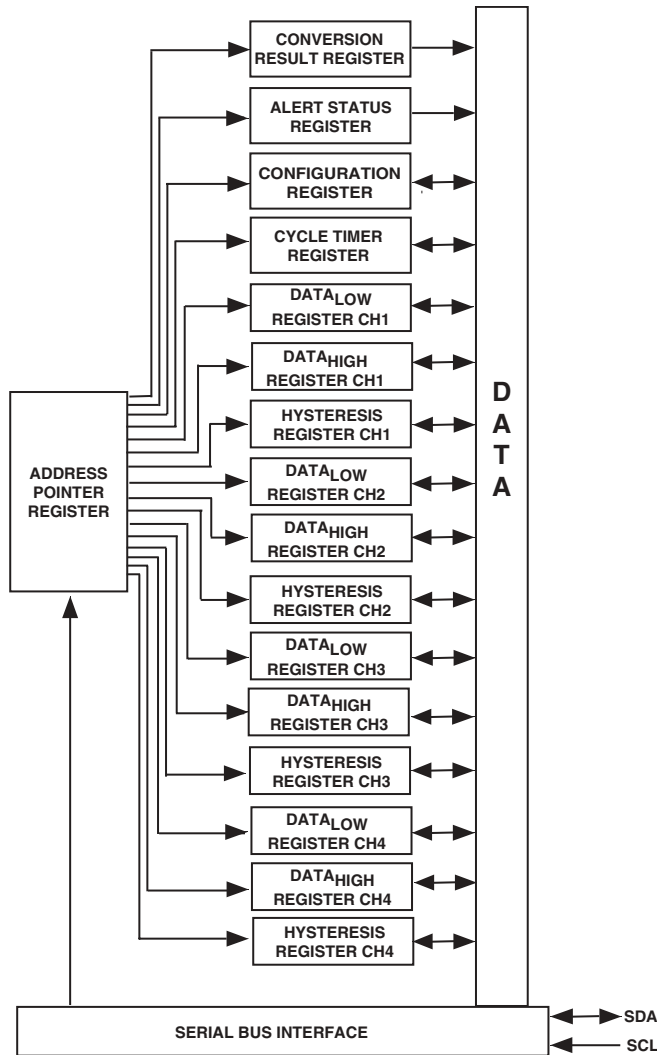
CONVERSION RESULT REGISTER

ALERT STATUS REGISTER

CONFIGURATION REGISTER

CYCLE TIMER REGISTER

$DATA_{LOW}$ REGISTER CH1

$DATA_{HIGH}$ REGISTER CH1

HYSTERESIS REGISTER CH1

$DATA_{LOW}$ REGISTER CH2

$DATA_{HIGH}$ REGISTER CH2

HYSTERESIS REGISTER CH2

$DATA_{LOW}$ REGISTER CH3

$DATA_{HIGH}$ REGISTER CH3

HYSTERESIS REGISTER CH3

$DATA_{LOW}$ REGISTER CH4

$DATA_{HIGH}$ REGISTER CH4

HYSTERESIS REGISTER CH4

ADDRESS POINTER REGISTER

D A T A

SERIAL BUS INTERFACE

SDA

SCL